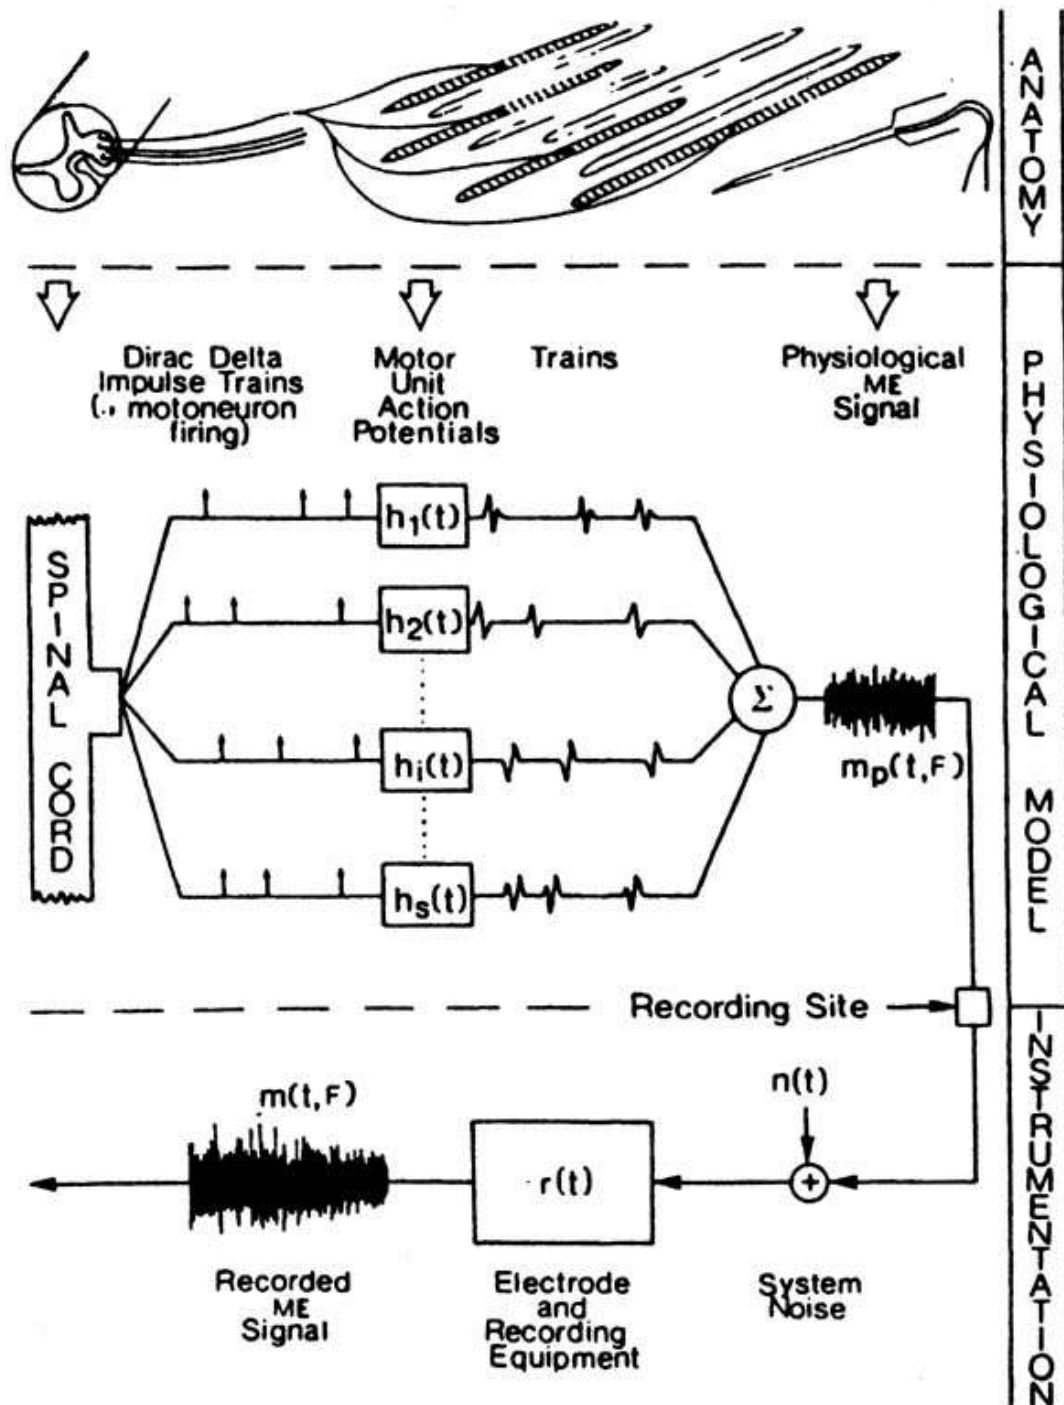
ANATOMY

Dirac Delta Impulse Trains (∴ motoneuron firing)

Motor Unit Action Potentials

Trains

Physiological ME Signal

PHYSIOLOGICAL MODEL

SPINAL CORD

$h_1(t)$

$h_2(t)$

$h_i(t)$

$h_s(t)$

$\Sigma$

$m_p(t,F)$

Recording Site

INSTRUMENTATION

$m(t,F)$

$r(t)$

$n(t)$

+

Recorded ME Signal

Electrode and Recording Equipment

System Noise